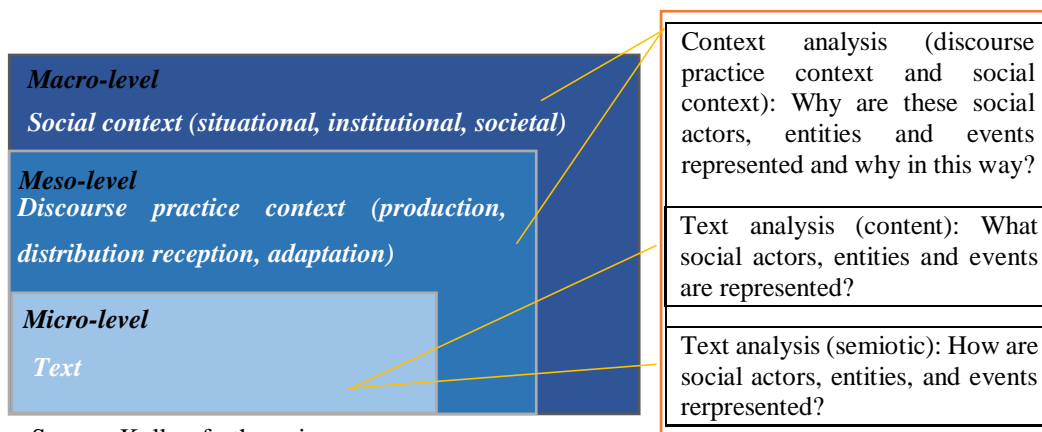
Macro-level

Social context (situational, institutional, societal)

Meso-level

Discourse practice context (production, distribution reception, adaptation)

Micro-level

Text

Context analysis (discourse practice context and social context): Why are these social actors, entities and events represented and why in this way?

Text analysis (content): What social actors, entities and events are represented?

Text analysis (semiotic): How are social actors, entities, and events rerpresented?

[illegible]